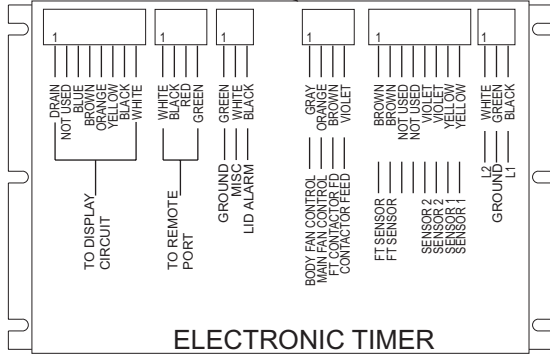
1
DRAIN
NOT USED
BLUE
BROWN
ORANGE
YELLOW
BLACK
WHITE

TO DISPLAY CIRCUIT

1
WHITE
BLACK
RED
GREEN

TO REMOTE PORT

1
GREEN
WHITE
BLACK

GROUND
MISC
LID ALARM

1
GRAY
ORANGE
BROWN
VIOLET

BODY FAN CONTROL
MAIN FAN CONTROL
FT CONTACTOR FD
CONTACTOR FEED

1
BROWN
BROWN
NOT USED
NOT USED
VIOLET
VIOLET
YELLOW
YELLOW

FT SENSOR
FT SENSOR
SENSOR 2
SENSOR 2
SENSOR 1
SENSOR 1

1
WHITE
GREEN
BLACK

L2
GROUND
L1

ELECTRONIC TIMER